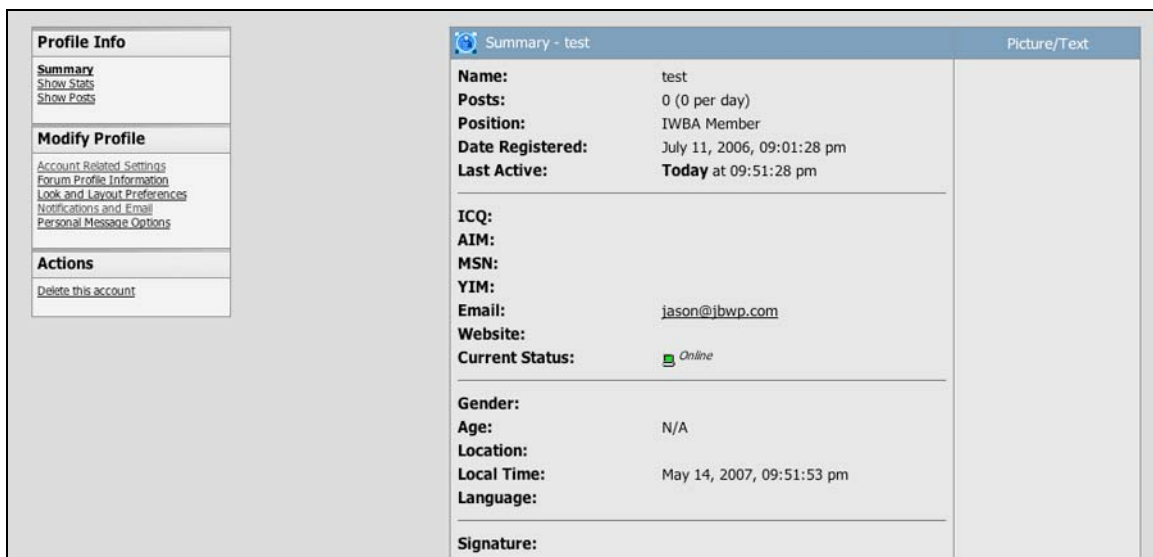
Profile Info

Summary
Show Stats
Show Posts

Modify Profile

Account Related Settings
Forum Profile Information
Look and Layout Preferences
Notifications and Email
Personal Message Options

Actions

Delete this account

Summary - test

Picture/Text

| | |
|---|---|
| Name: | test |
| Posts: | 0 (0 per day) |
| Position: | IWBA Member |
| Date Registered: | July 11, 2006, 09:01:28 pm |
| Last Active: | **Today** at 09:51:28 pm |

| | |
|---|---|
| ICQ: | |
| AIM: | |
| MSN: | |
| YIM: | |
| Email: | jason@jbwp.com |
| Website: | |
| Current Status: | Online |

| | |
|---|---|
| Gender: | |
| Age: | N/A |
| Location: | |
| Local Time: | May 14, 2007, 09:51:53 pm |
| Language: | |

Signature: